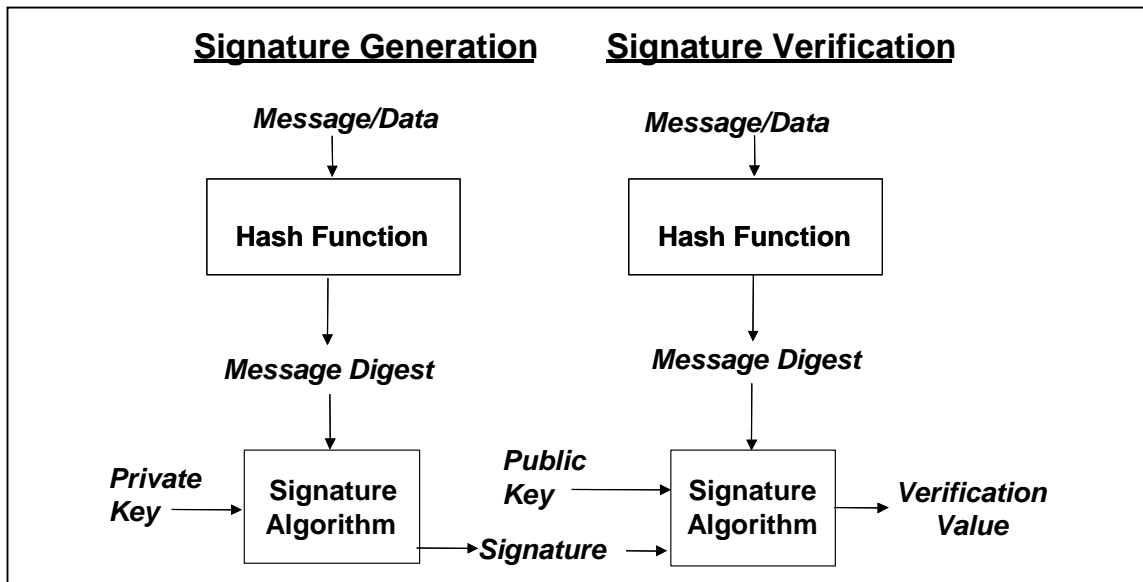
Signature Generation

Message/Data

Hash Function

Message Digest

Private Key

Signature Algorithm

Signature

Signature Verification

Message/Data

Hash Function

Message Digest

Public Key

Signature Algorithm

Verification Value